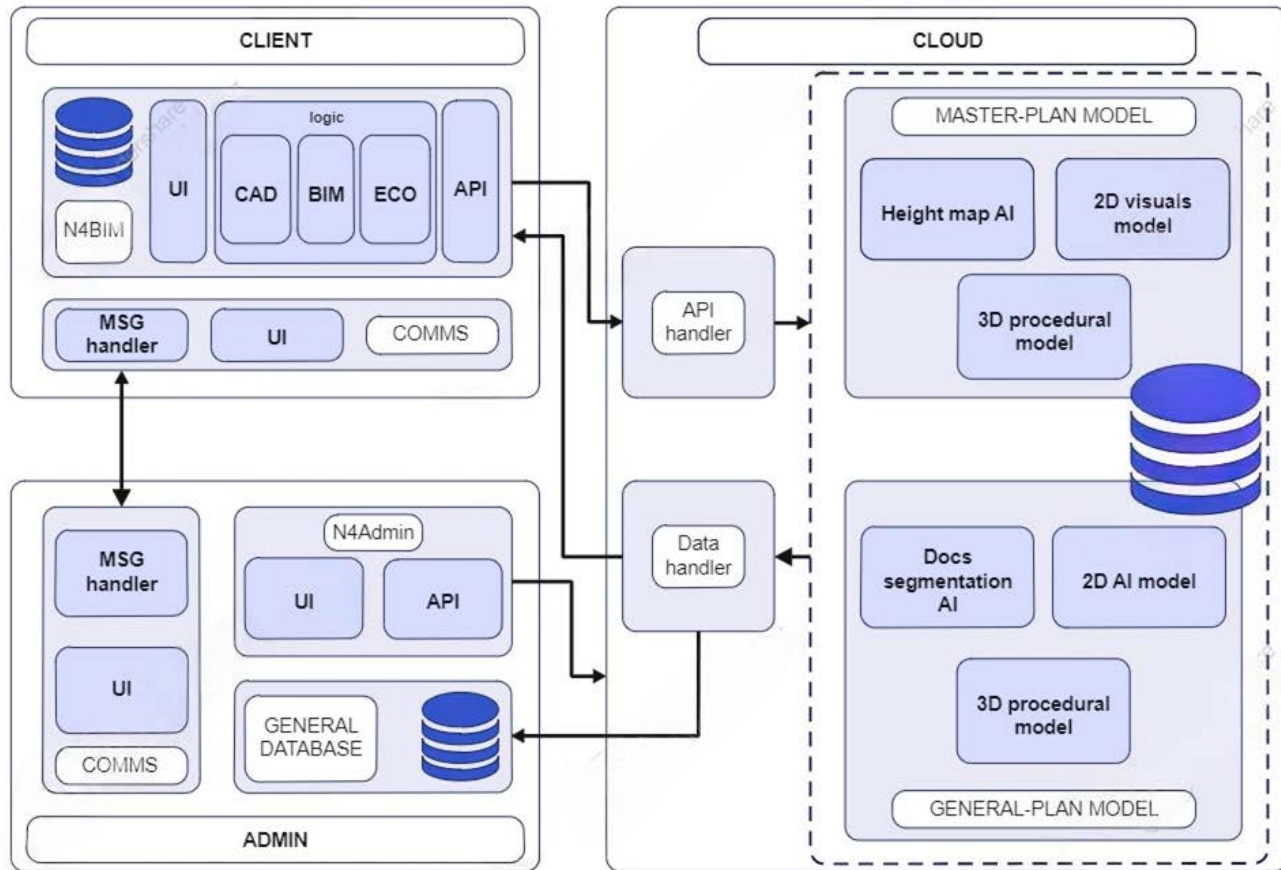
CLIENT

N4BIM

UI

logic

CAD

BIM

ECO

API

MSG handler

UI

COMMS

ADMIN

MSG handler

UI

COMMS

N4Admin

UI

API

GENERAL DATABASE

CLOUD

API handler

Data handler

MASTER-PLAN MODEL

Height map AI

2D visuals model

3D procedural model

Docs segmentation AI

2D AI model

3D procedural model

GENERAL-PLAN MODEL